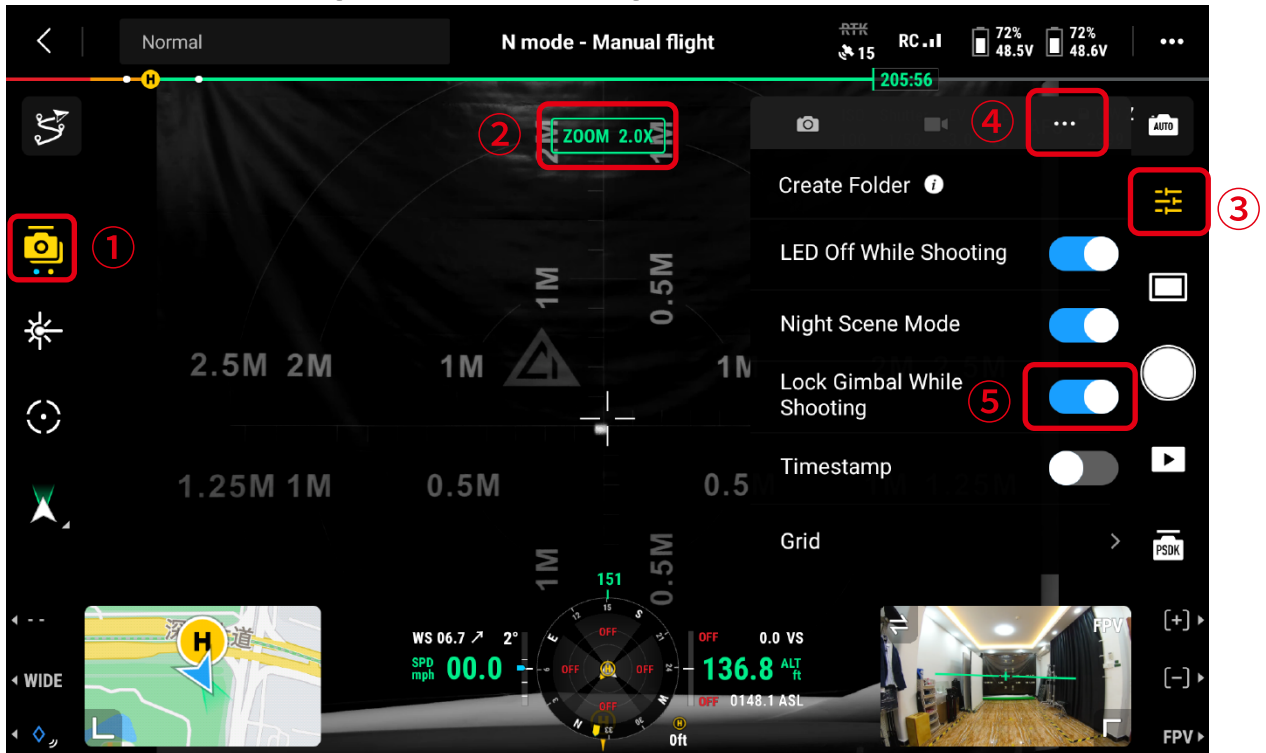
Normal

N mode - Manual flight

RTK 15

RC

72% 48.5V

72% 48.6V

205:56

H

ZOOM 2.0X

②

①

④

③

⑤

AUTO

Create Folder

LED Off While Shooting

Night Scene Mode

Lock Gimbal While Shooting

Timestamp

Grid

1M

0.5M

2.5M 2M

1M

1M

1.25M 1M

0.5M

0.5M

1M

0.5M

PSDK

WIDE

H

WS 06.7 ↗ 2°

SPD mph 00.0

151

OFF

OFF

OFF

OFF

OFF

0.0 VS

136.8 ALT ft

OFF 0148.1 ASL

0ft

FPV

[+]

[−]

FPV